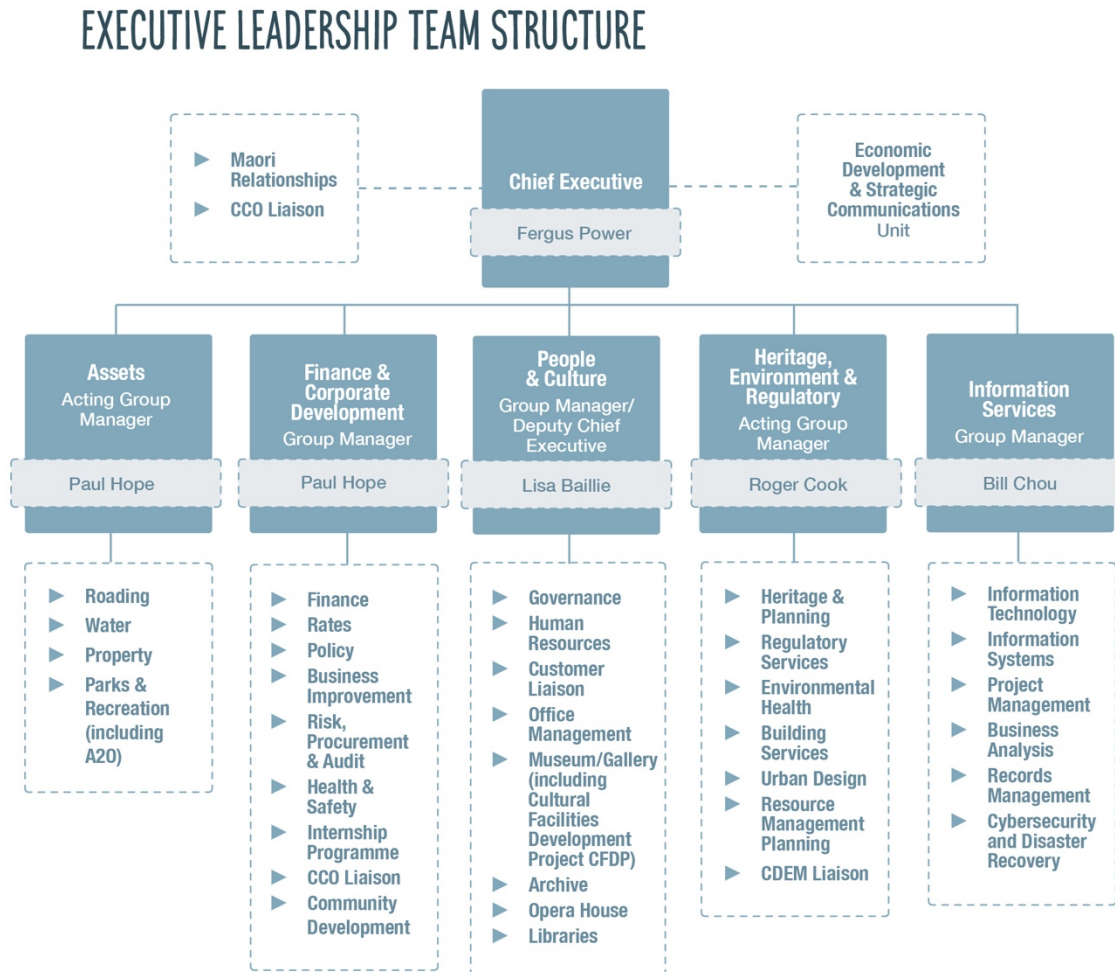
EXECUTIVE LEADERSHIP TEAM STRUCTURE

- Maori Relationships
- CCO Liaison

Chief Executive
Fergus Power

Economic Development & Strategic Communications Unit

Assets
Acting Group Manager
Paul Hope

- Roading
- Water
- Property
- Parks & Recreation (including A2O)

Finance & Corporate Development
Group Manager
Paul Hope

- Finance
- Rates
- Policy
- Business Improvement
- Risk, Procurement & Audit
- Health & Safety
- Internship Programme
- CCO Liaison
- Community Development

People & Culture
Group Manager/ Deputy Chief Executive
Lisa Baillie

- Governance
- Human Resources
- Customer Liaison
- Office Management
- Museum/Gallery (including Cultural Facilities Development Project CFDP)
- Archive
- Opera House
- Libraries

Heritage, Environment & Regulatory
Acting Group Manager
Roger Cook

- Heritage & Planning
- Regulatory Services
- Environmental Health
- Building Services
- Urban Design
- Resource Management Planning
- CDEM Liaison

Information Services
Group Manager
Bill Chou

- Information Technology
- Information Systems
- Project Management
- Business Analysis
- Records Management
- Cybersecurity and Disaster Recovery